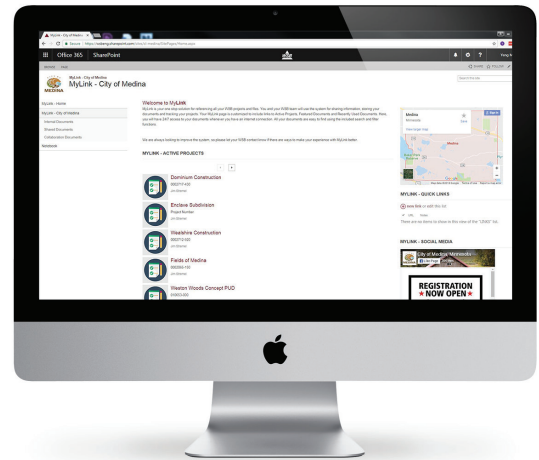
MyLink - City of Medina

Office 365 | SharePoint

MyLink - City of Medina
MyLink - City of Medina

MEDINA

MyLink - Home
MyLink - City of Medina
Internal Documents
Shared Documents
Collaboration Documents
Notebook

Welcome to MyLink

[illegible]

MYLINK - ACTIVE PROJECTS

Dominium Construction
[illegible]

Enclave Subdivision
Project Number

Weekhire Construction
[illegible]

Fields of Medina
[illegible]

Weston Woods Concept PUD
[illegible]

Medina

MYLINK - QUICK LINKS

new link

MYLINK - SOCIAL MEDIA

City of Medina Minnesota

REGISTRATION
NOW OPEN